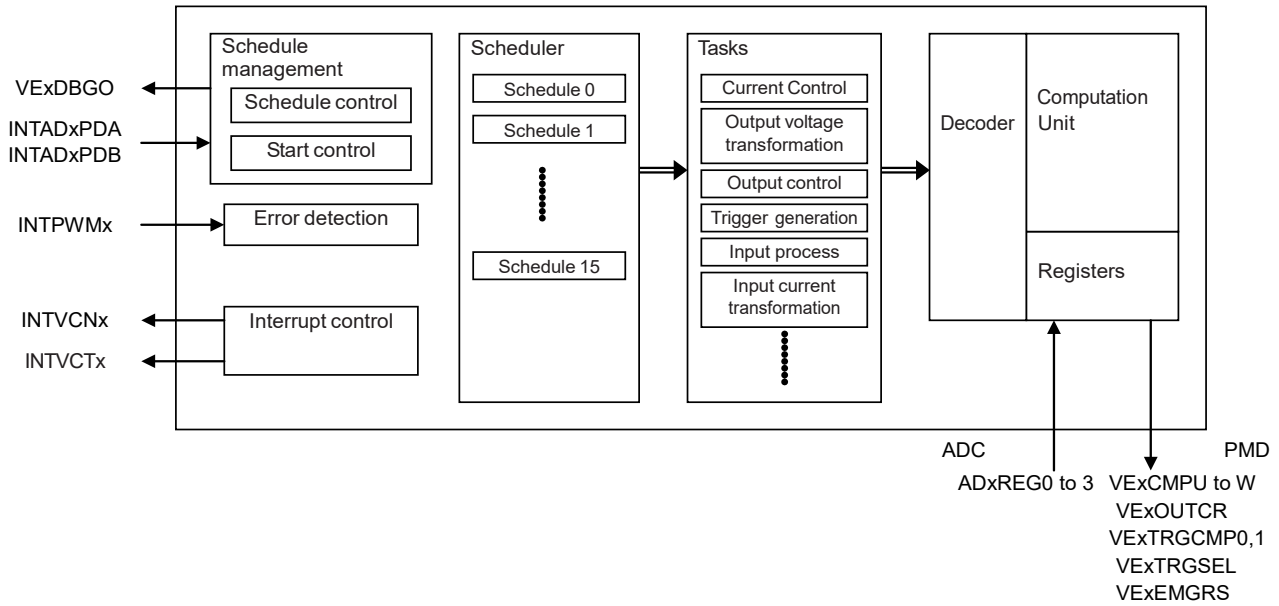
VExDBGO

INTADxPDA
INTADxPDB

INTPWMx

INTVCNx

INTVCTx

Schedule management

Schedule control

Start control

Error detection

Interrupt control

Scheduler

Schedule 0

Schedule 1

Schedule 15

Tasks

Current Control

Output voltage transformation

Output control

Trigger generation

Input process

Input current transformation

Decoder

Computation Unit

Registers

ADC

ADxREG0 to 3

PMD

VExCMPU to W
VExOUTCR
VExTRGCMP0,1
VExTRGSEL
VExEMGRS